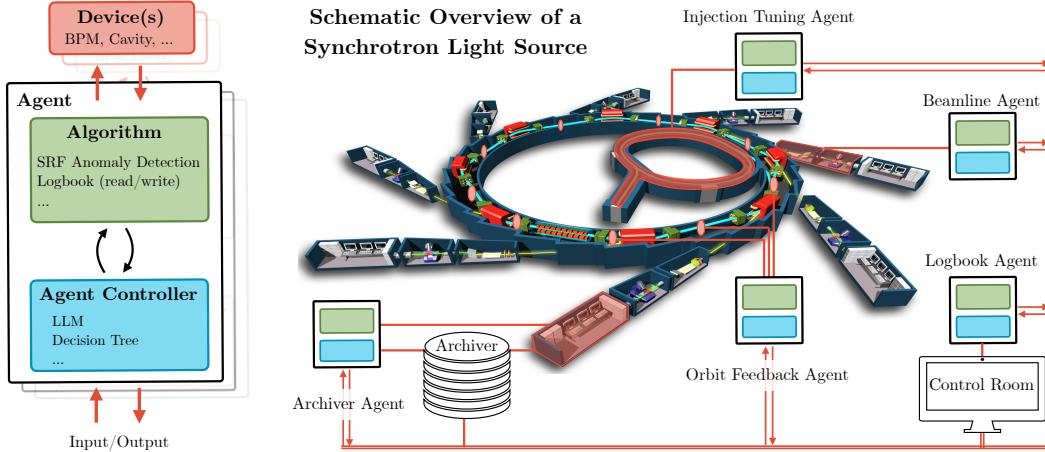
Device(s)
BPM, Cavity, ...

Agent

Algorithm
SRF Anomaly Detection
Logbook (read/write)
...

Agent Controller
LLM
Decision Tree
...

Input/Output

Schematic Overview of a Synchrotron Light Source

Injection Tuning Agent

Beamline Agent

Logbook Agent

Control Room

Orbit Feedback Agent

Archiver

Archiver Agent